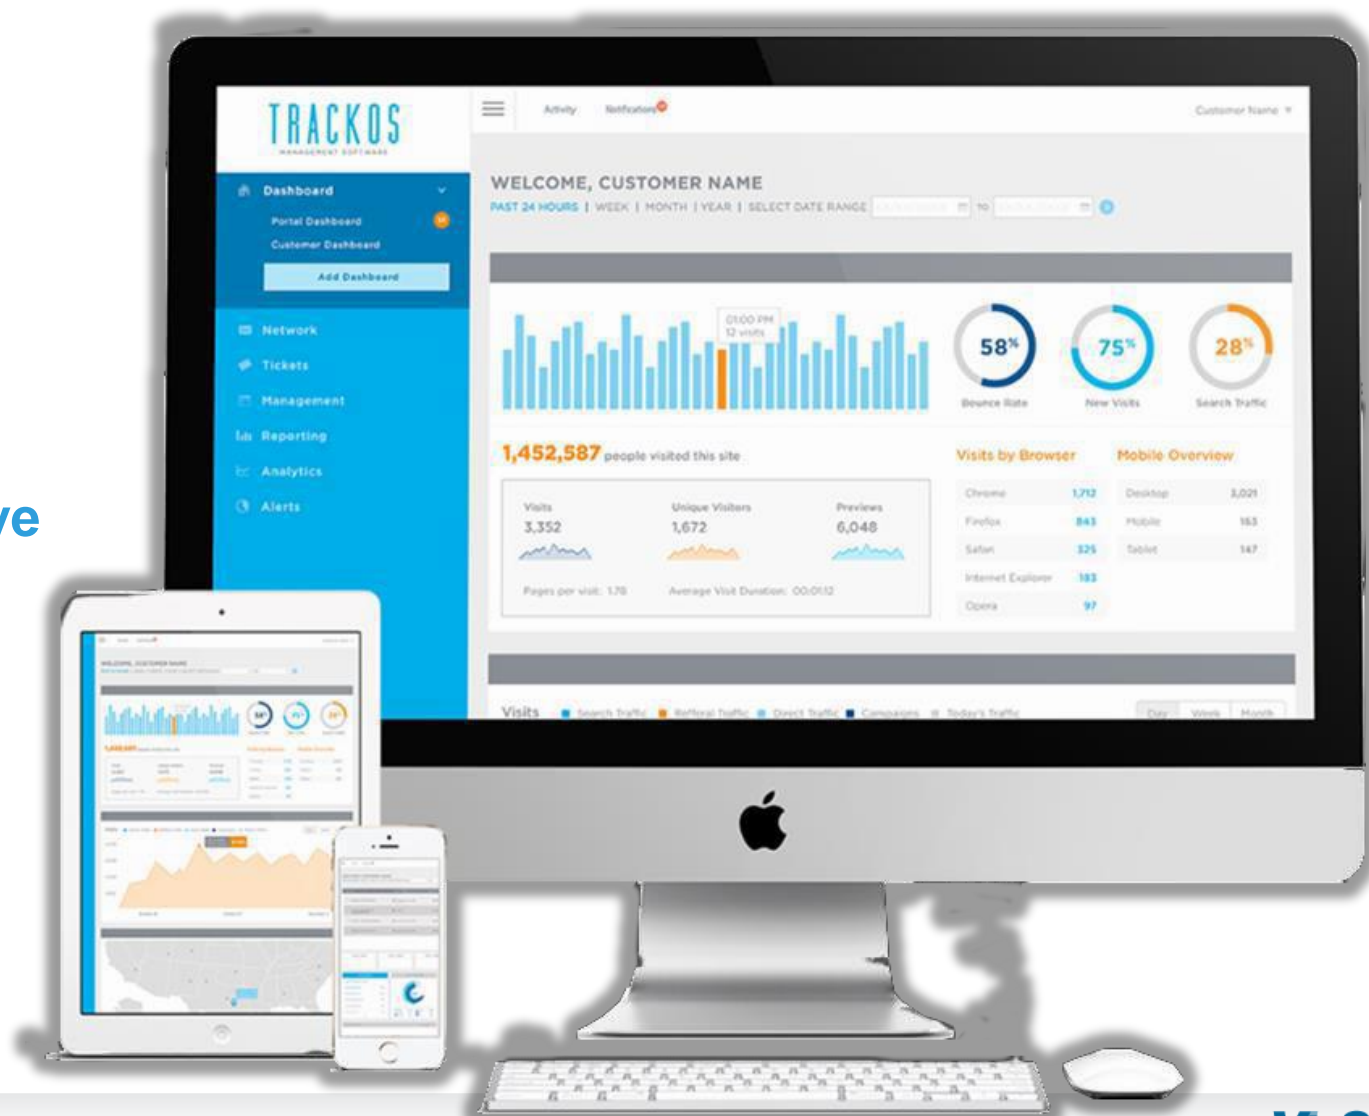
ve

TRACKOS
MANAGEMENT SOFTWARE

Activity Notifications

Customer Name

Dashboard
Portal Dashboard
Customer Dashboard
Add Dashboard
Network
Tickets
Management
Reporting
Analytics
Alerts

WELCOME, CUSTOMER NAME
PAST 24 HOURS | WEEK | MONTH | YEAR | SELECT DATE RANGE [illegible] TO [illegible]

01:00 PM
12 visits

58%
Bounce Rate
75%
New Visits
28%
Search Traffic

1,452,587 people visited this site

Visits
3,352
Unique Visitors
1,672
Previews
6,048
Pages per visit: 1.78
Average Visit Duration: 00:01:12

Visits by Browser
| Chrome | 1,712 |
|---|---|
| Firefox | 843 |
| Safari | 325 |
| Internet Explorer | 183 |
| Opera | 97 |

Mobile Overview
| Desktop | 3,021 |
|---|---|
| Mobile | 163 |
| Tablet | 147 |

Visits Search Traffic Referral Traffic Direct Traffic Campaigns Today's Traffic
Day Week Month